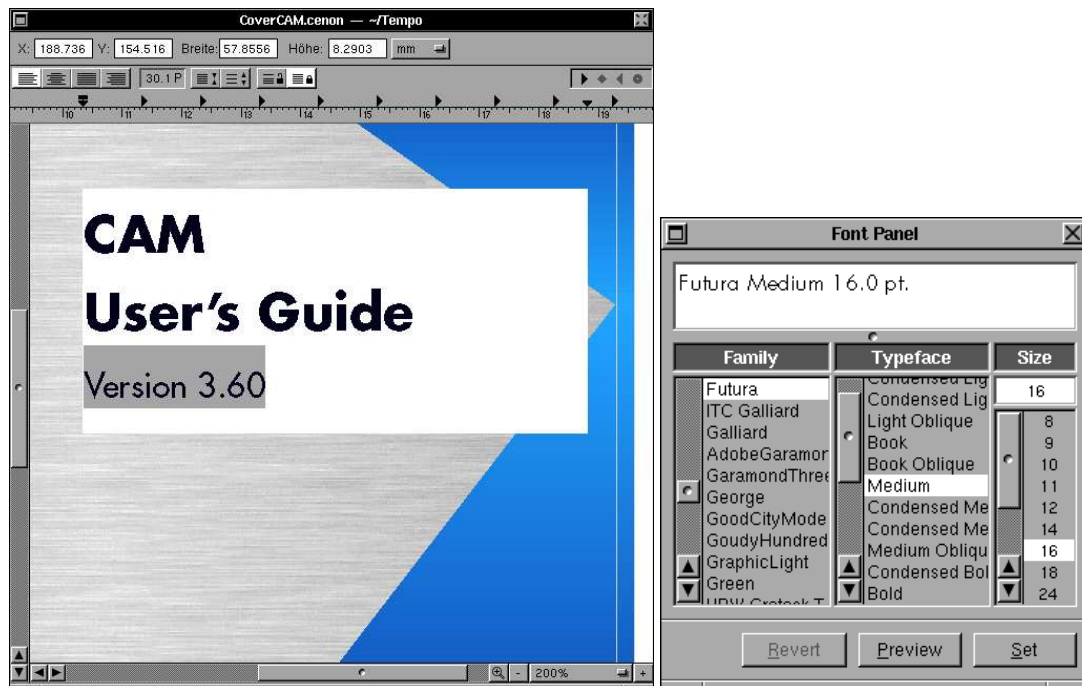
CoverCAM.cenon — ~/Tempo

X: 188.736 Y: 154.516 Breite: 57.8556 Höhe: 8.2903 mm

30.1 P

10 11 12 13 14 15 16 17 18 19

CAM
User's Guide
Version 3.60

200%

Font Panel

Futura Medium 16.0 pt.

| Family | Typeface | Size |
|---|---|---|
| Futura | Condensed Lig | 16 |
| ITC Galliard | Condensed Lig | 8 |
| Galliard | Light Oblique | 9 |
| AdobeGaramor | Book | 10 |
| GaramondThree | Book Oblique | 11 |
| George | Medium | 12 |
| GoodCityMode | Condensed Me | 14 |
| GoudyHundred | Condensed Me | 16 |
| GraphicLight | Medium Obliqu | 18 |
| Green | Condensed Bol | 24 |
| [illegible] | Bold | |

Revert Preview Set